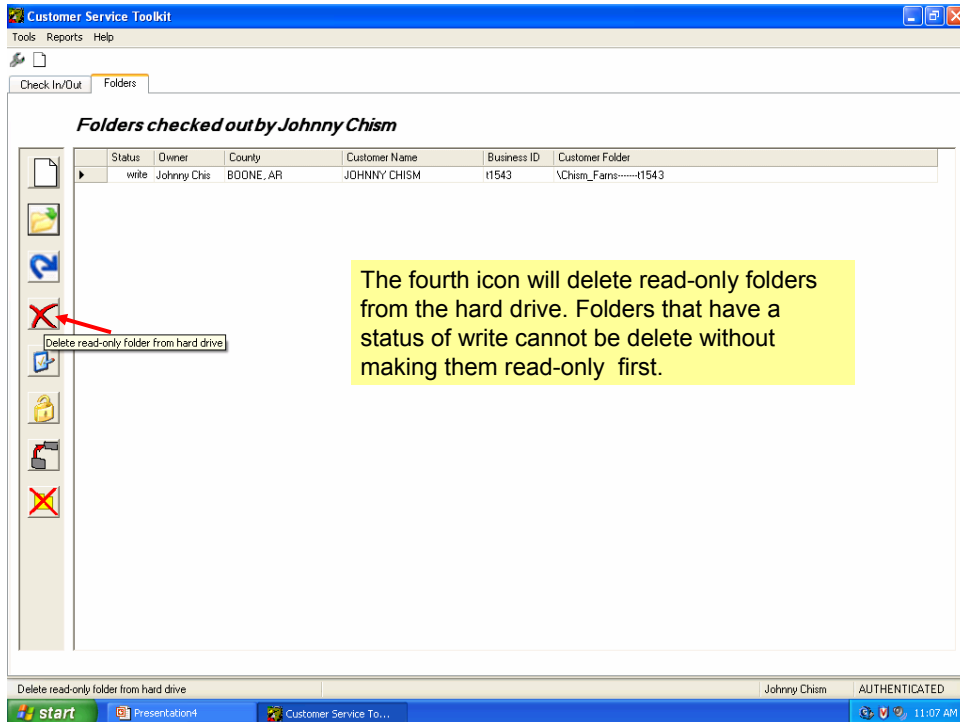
Customer Service Toolkit

Tools Reports Help

Check In/Out | Folders

Folders checked out by Johnny Chism

| | Status | Owner | County | Customer Name | Business ID | Customer Folder |
|---|---|---|---|---|---|---|
| ▸ | write | Johnny Chis | BOONE, AR | JOHNNY CHISM | t1543 | \Chism_Farns-------t1543 |

Delete read-only folder from hard drive

The fourth icon will delete read-only folders from the hard drive. Folders that have a status of write cannot be delete without making them read-only first.

Delete read-only folder from hard drive | Johnny Chism | AUTHENTICATED

start | Presentation4 | Customer Service To... | 11:07 AM